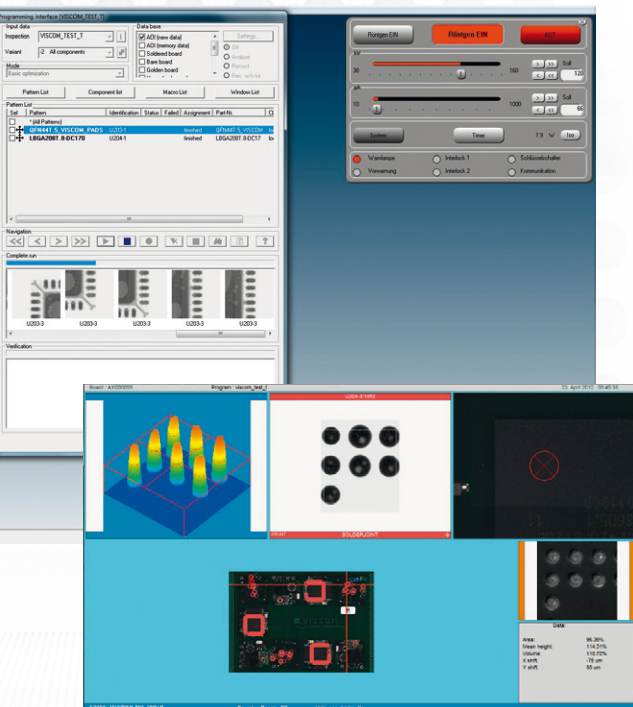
Programming interface [VISCOM_TEST_1]

Input data
Inspection VISCOM_TEST_T
Variant -2 All components
Mode
Basic optimization

Data base
AOI (new data)
AOI (memory data)
Soldered board
Bare board
Golden board

Settings...
Off
Analyse
Record
Rec. w/o Ind.

Pattern List
Component list
Macro List
Window List

Pattern List
| Sel | Pattern | Identification | Status | Failed | Assignment | Part-Nr. |
|---|---|---|---|---|---|---|
| | *(All Patterns) | | | | | |
| | QFN44T.5_VISCOM_PADS | U203-1 | | | finished | QFN44T.5_VISCOM |
| | LBGA208T.8-DC17B | U204-1 | | | finished | LBGA208T.8-DC17 |

Navigation

Complete run
U203-3 U203-3 U203-3 U203-3 U203-3

Verification

Röntgen EIN
Röntgen EIN
AUS

kV
30 160 Soll 120
µA
10 1000 Soll 66

System
Time
7.9 W Iso

Warnlampe
Vorwarnung
Interlock 1
Interlock 2
Schlüsselschalter
Kommunikation

Board : AX000055
Program : viscom_test_t
23. April 2012 - 09:45:35

U204-8-1493
SOLDERJOINT

Area: 96.26%
Mean height: 114.31%
Volume: 110.72%
X shift: -76 um
Y shift: 55 um